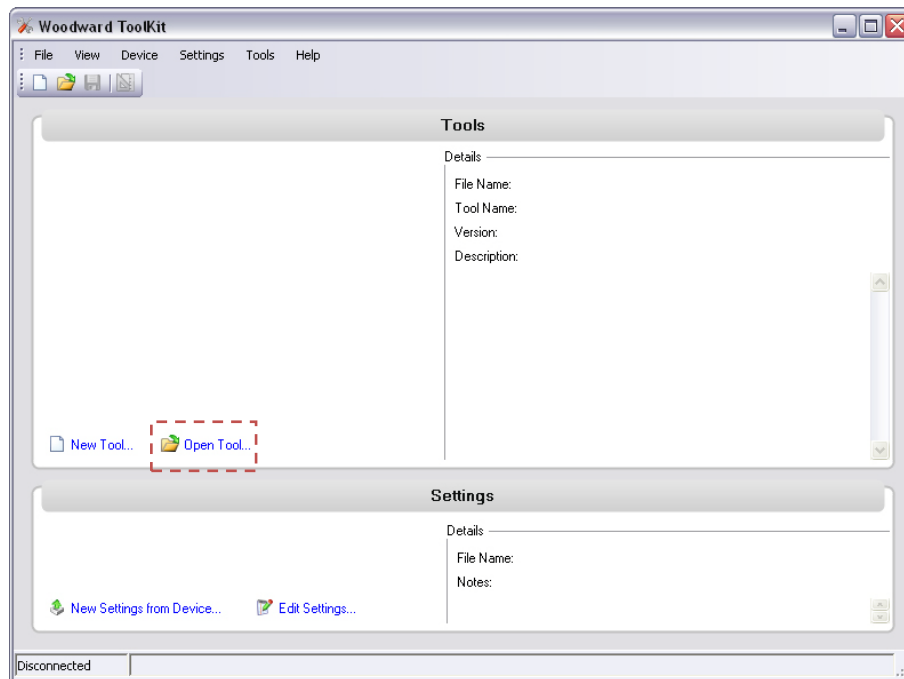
Woodward ToolKit

File View Device Settings Tools Help

Tools

Details

File Name:

Tool Name:

Version:

Description:

New Tool... Open Tool...

Settings

Details

File Name:

Notes:

New Settings from Device... Edit Settings...

Disconnected